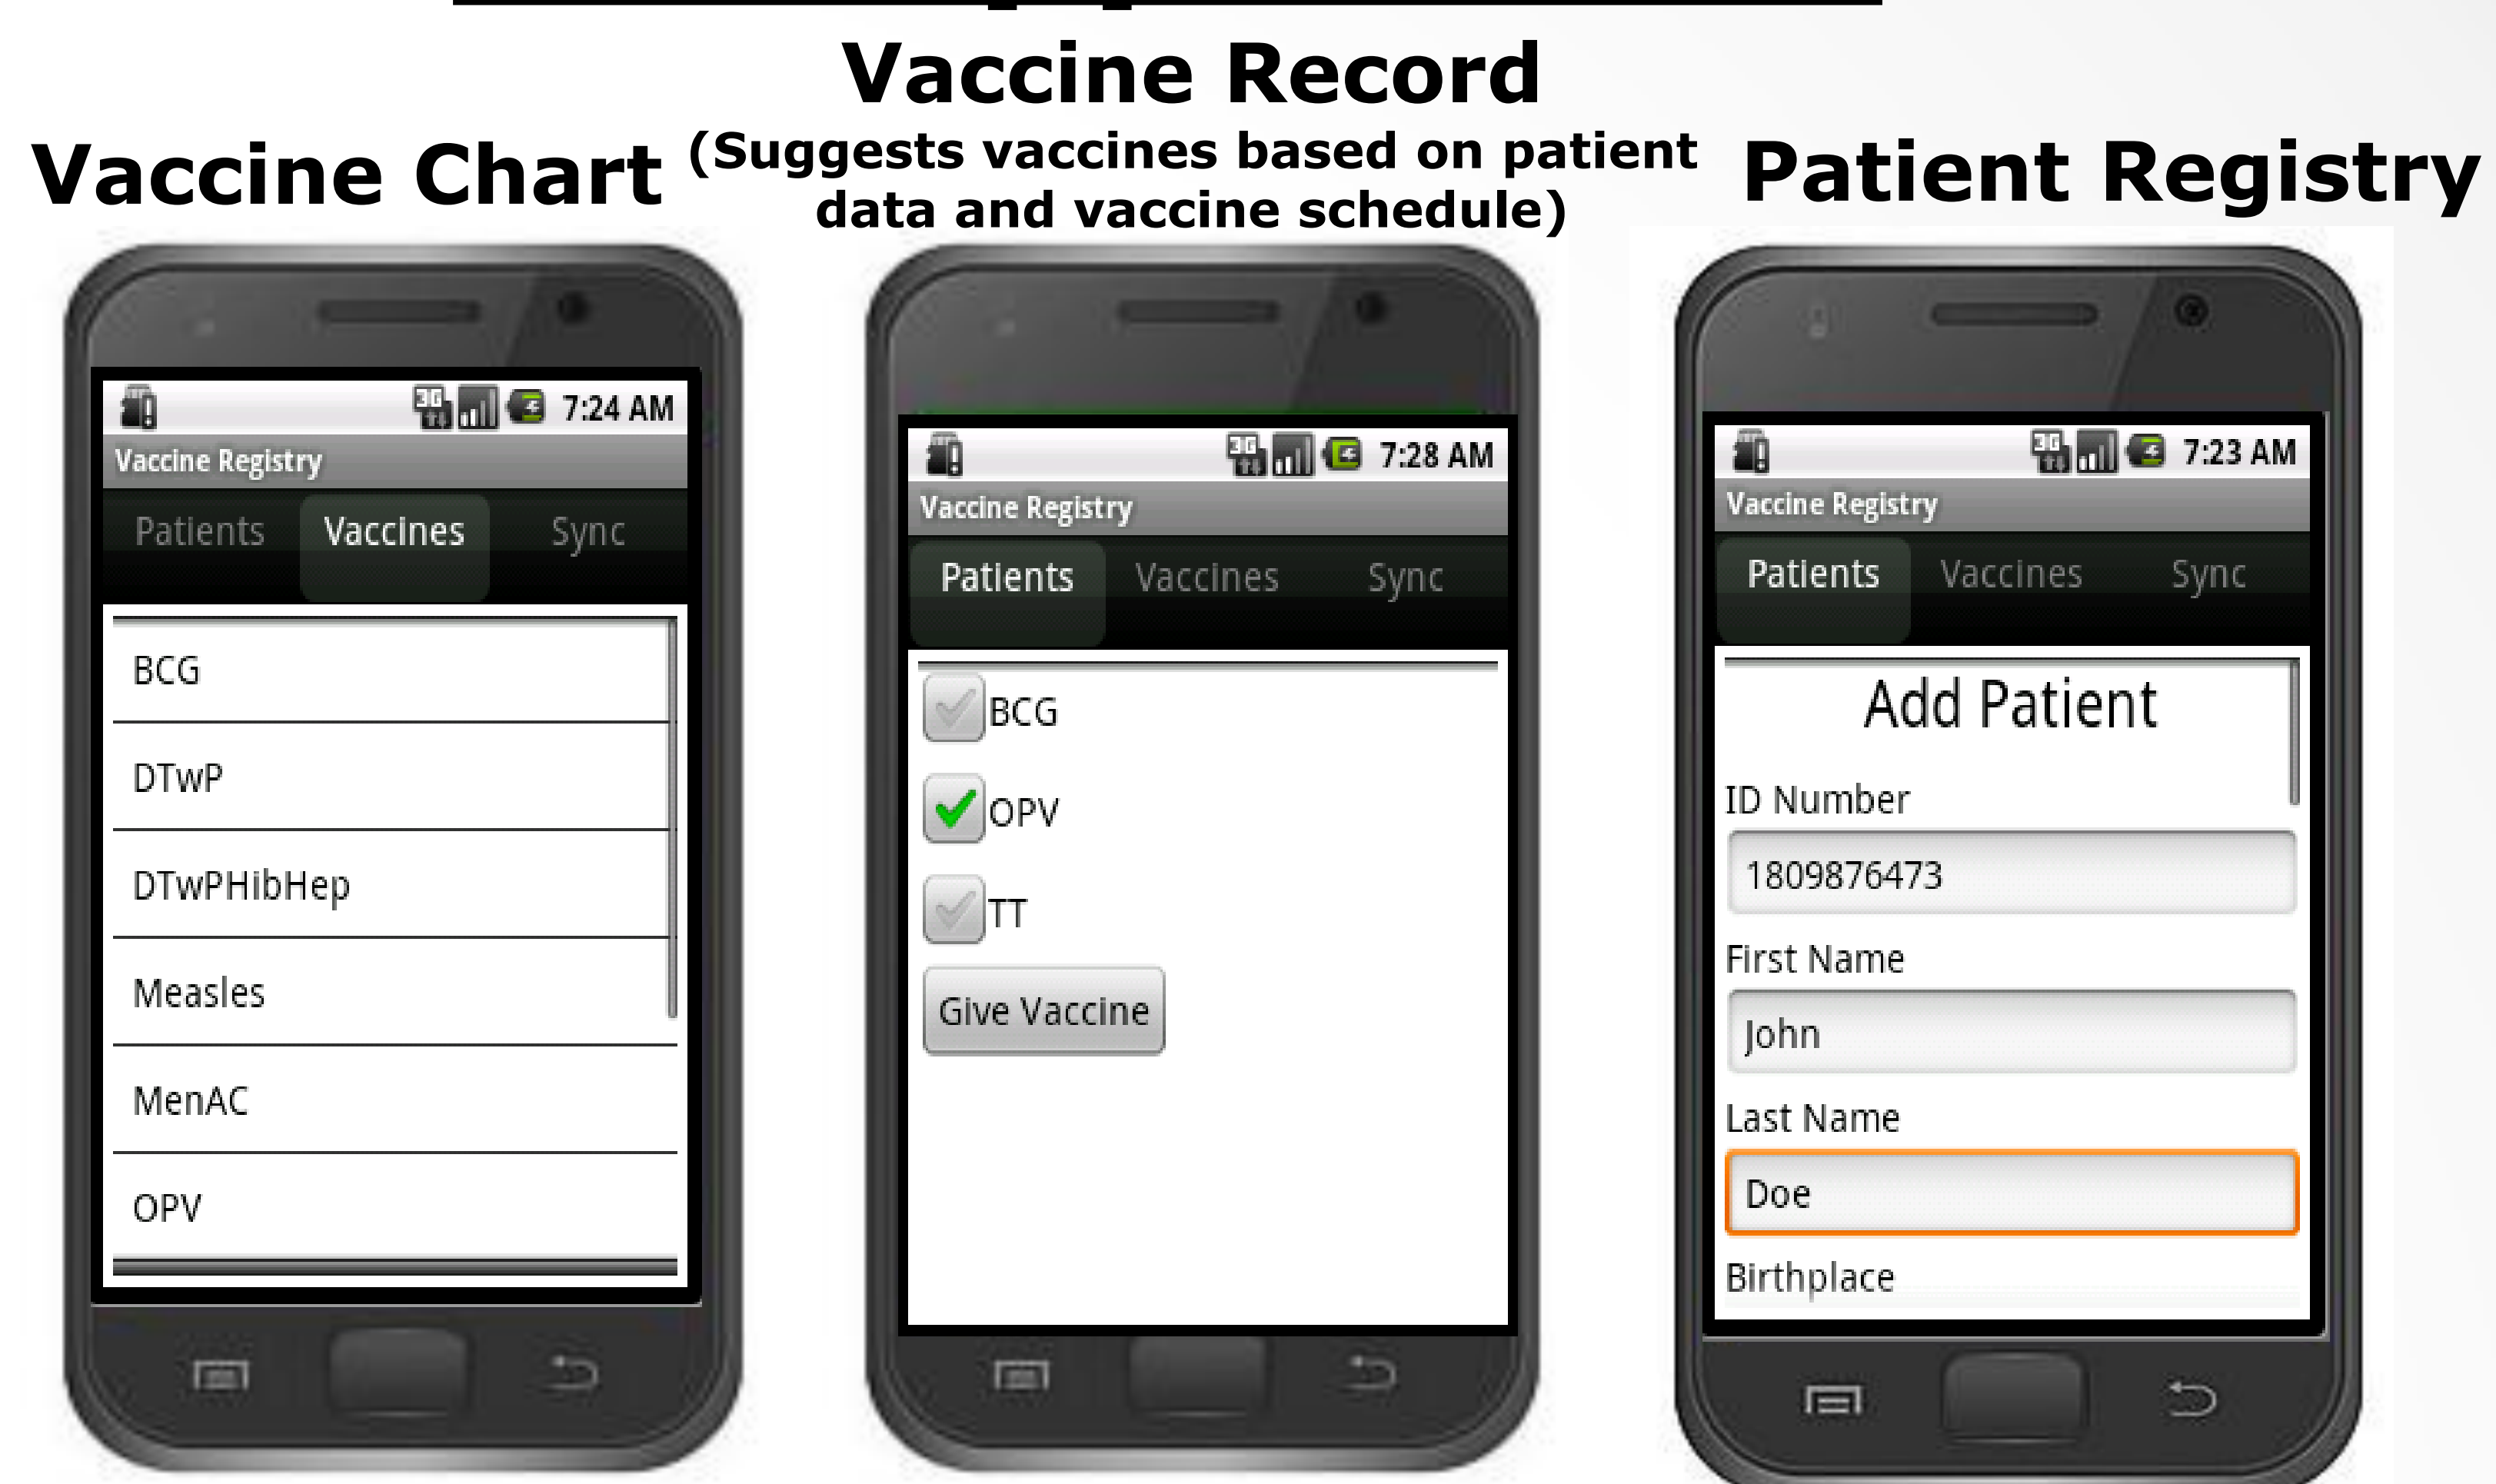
Vaccine Chart

Vaccine Record
(Suggests vaccines based on patient data and vaccine schedule)

Patient Registry

3G 7:24 AM
Vaccine Registry
Patients Vaccines Sync
BCG
DTwP
DTwPHibHep
Measles
MenAC
OPV

3G 7:28 AM
Vaccine Registry
Patients Vaccines Sync
BCG
OPV
TT
Give Vaccine

3G 7:23 AM
Vaccine Registry
Patients Vaccines Sync
Add Patient
ID Number
1809876473
First Name
John
Last Name
Doe
Birthplace